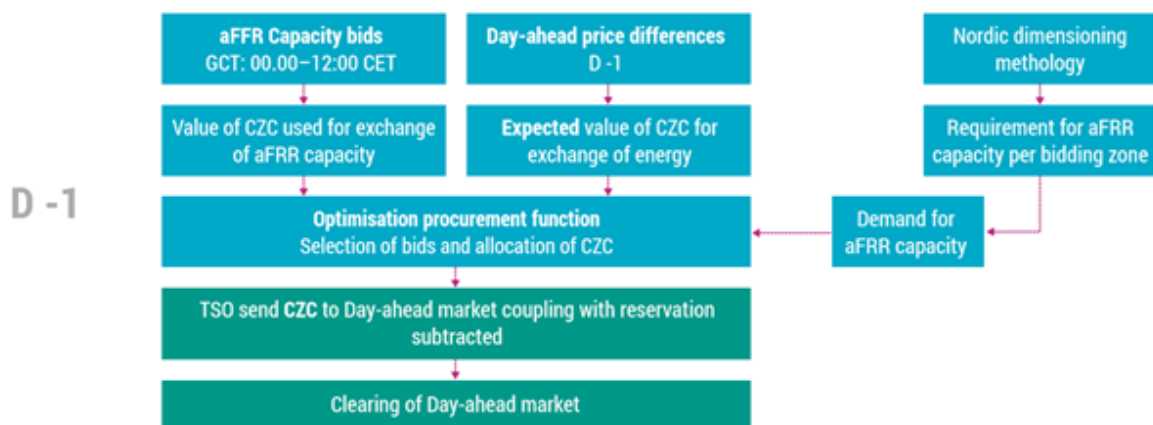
D -1

aFFR Capacity bids
GCT: 00.00–12:00 CET

Day-ahead price differences
D -1

Nordic dimensioning methology

Value of CZC used for exchange of aFRR capacity

Expected value of CZC for exchange of energy

Requirement for aFRR capacity per bidding zone

Optimisation procurement function
Selection of bids and allocation of CZC

Demand for aFRR capacity

TSO send CZC to Day-ahead market coupling with reservation subtracted

Clearing of Day-ahead market